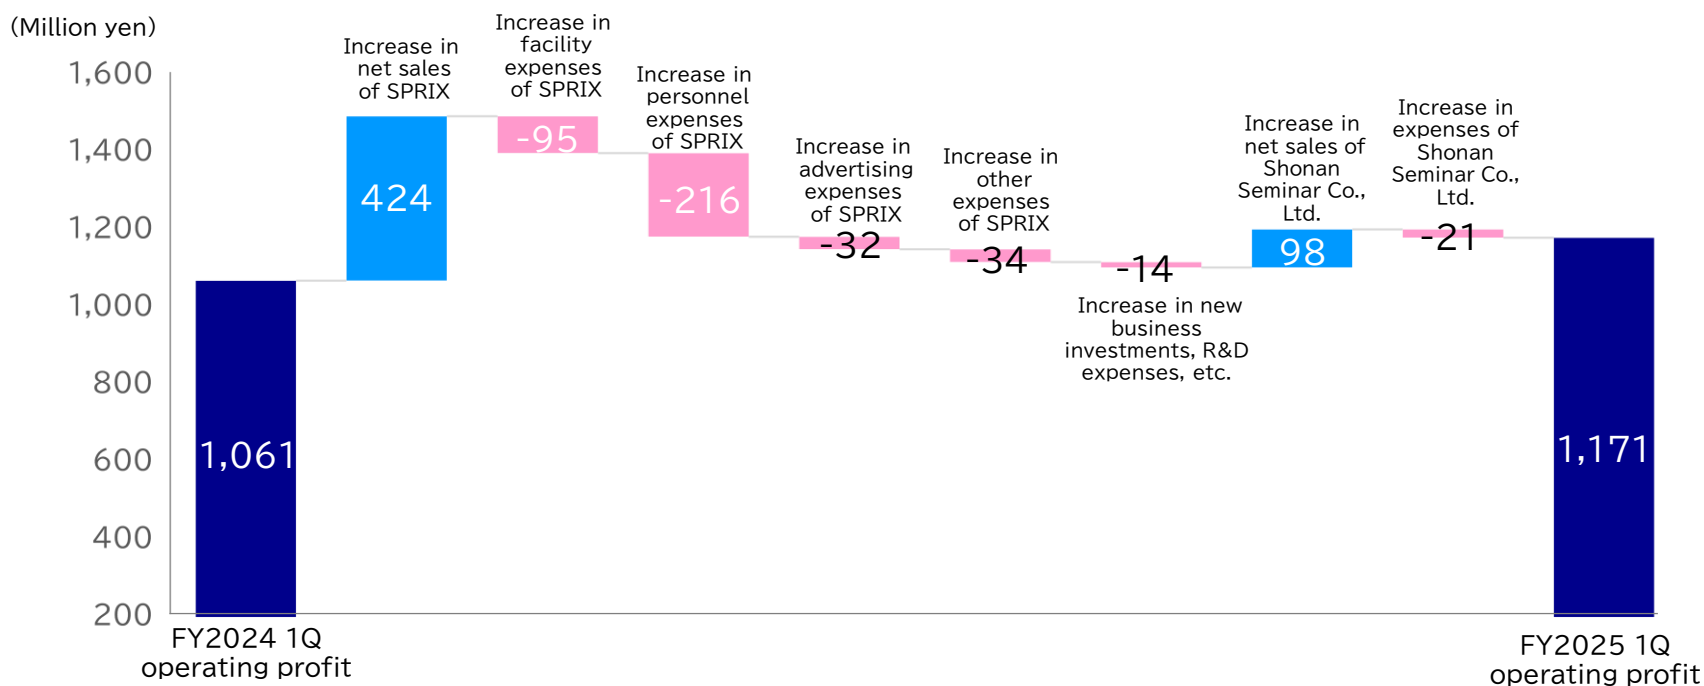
(Million yen)

1,600
1,400
1,200
1,000
800
600
400
200

1,061

Increase in net sales of SPRIX
424

Increase in facility expenses of SPRIX
-95

Increase in personnel expenses of SPRIX
-216

Increase in advertising expenses of SPRIX
-32

Increase in other expenses of SPRIX
-34

-14
Increase in new business investments, R&D expenses, etc.

Increase in net sales of Shonan Seminar Co., Ltd.
98

Increase in expenses of Shonan Seminar Co., Ltd.
-21

1,171

FY2024 1Q operating profit

FY2025 1Q operating profit